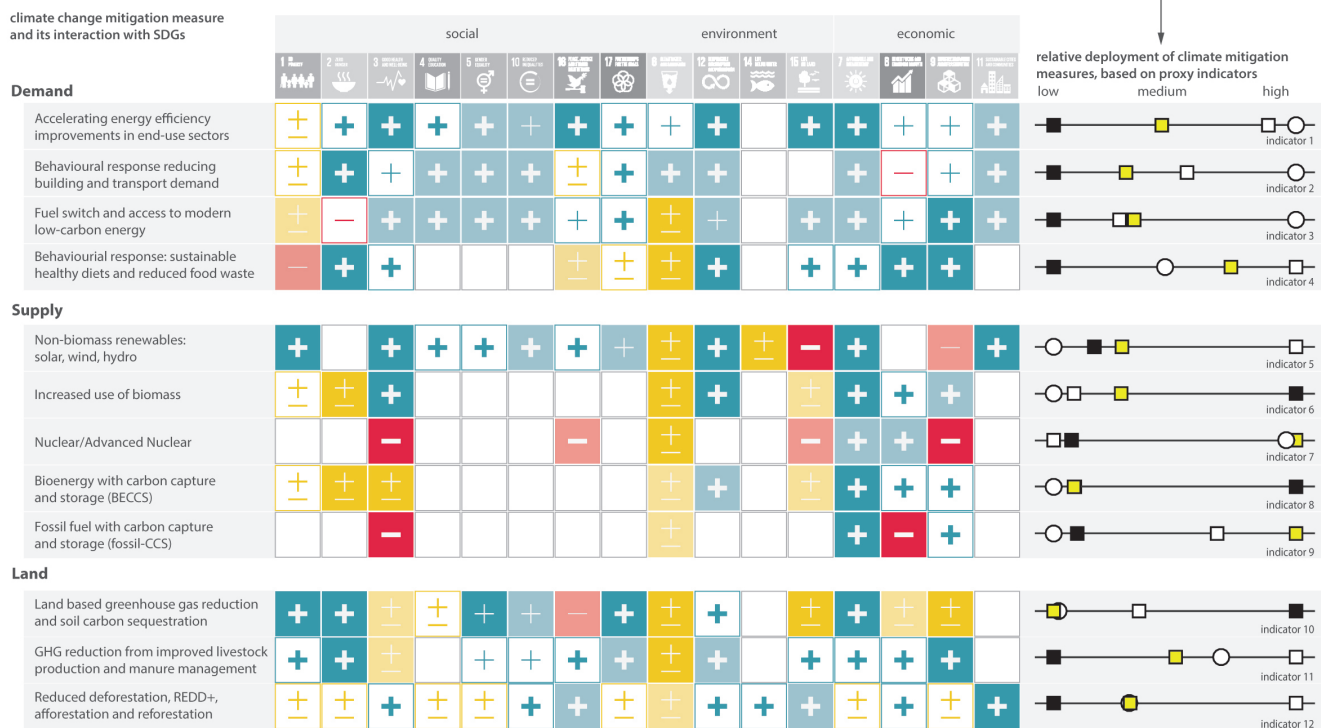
climate change mitigation measure and its interaction with SDGs

social

environment

economic

relative deployment of climate mitigation measures, based on proxy indicators

low medium high

Demand

Accelerating energy efficiency improvements in end-use sectors

indicator 1

Behavioural response reducing building and transport demand

indicator 2

Fuel switch and access to modern low-carbon energy

indicator 3

Behaviourial response: sustainable healthy diets and reduced food waste

indicator 4

Supply

Non-biomass renewables: solar, wind, hydro

indicator 5

Increased use of biomass

indicator 6

Nuclear/Advanced Nuclear

indicator 7

Bioenergy with carbon capture and storage (BECCS)

indicator 8

Fossil fuel with carbon capture and storage (fossil-CCS)

indicator 9

Land

Land based greenhouse gas reduction and soil carbon sequestration

indicator 10

GHG reduction from improved livestock production and manure management

indicator 11

Reduced deforestation, REDD+, afforestation and reforestation

indicator 12